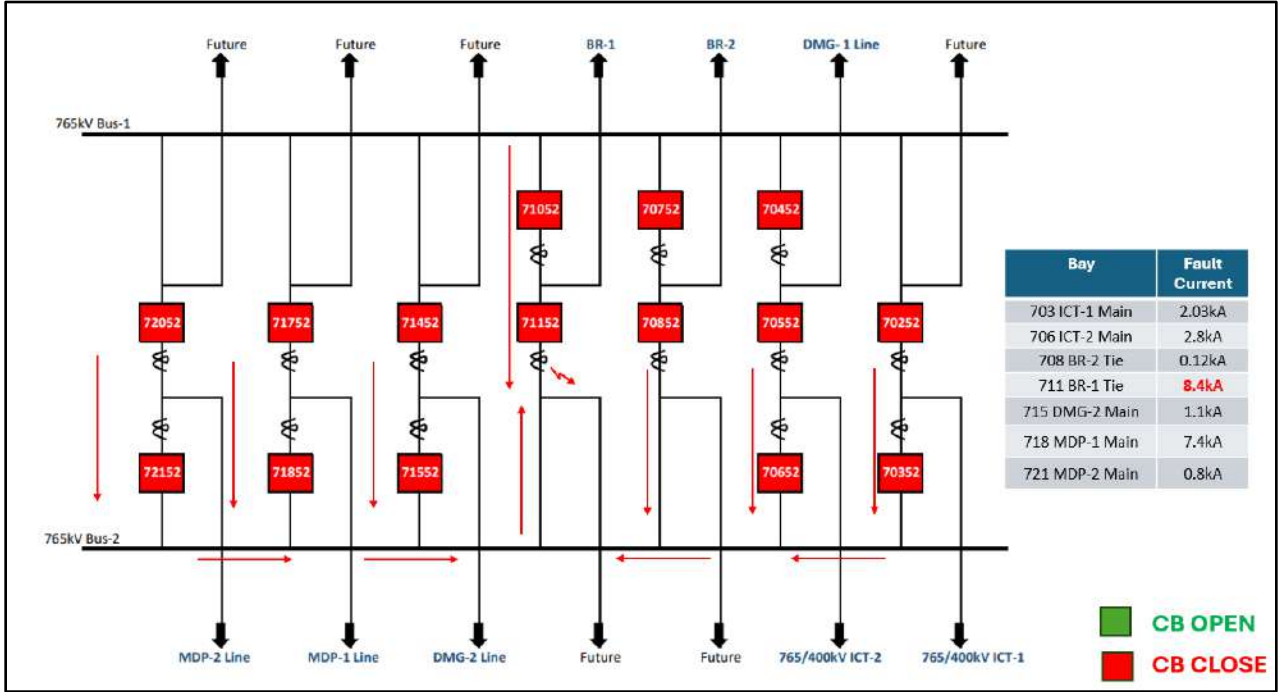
Future Future Future BR-1 BR-2 DMG- 1 Line Future

765kV Bus-1

71052 70752 70452

72052 71752 71452 71152 70852 70552 70252

72152 71852 71552 70652 70352

765kV Bus-2

MDP-2 Line MDP-1 Line DMG-2 Line Future Future 765/400kV ICT-2 765/400kV ICT-1

| Bay | Fault Current |
|---|---|
| 703 ICT-1 Main | 2.03kA |
| 706 ICT-2 Main | 2.8kA |
| 708 BR-2 Tie | 0.12kA |
| 711 BR-1 Tie | 8.4kA |
| 715 DMG-2 Main | 1.1kA |
| 718 MDP-1 Main | 7.4kA |
| 721 MDP-2 Main | 0.8kA |

CB OPEN

CB CLOSE